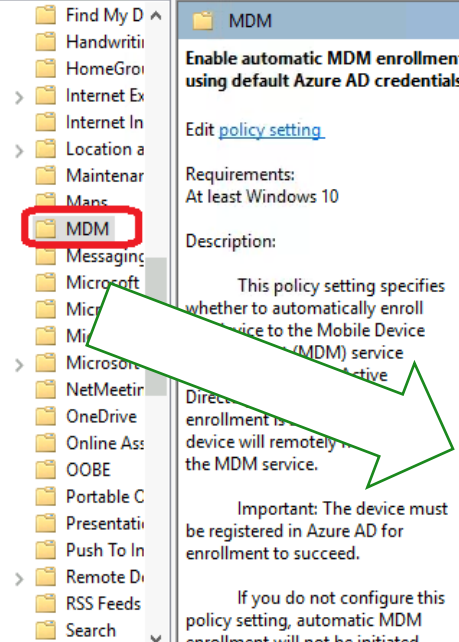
Find My D
Handwritin
HomeGrou
Internet Ex
Internet In
Location a
Maintenar
Maps
MDM
Messaging
Microsoft
Micr
Mi
Microso
NetMeetin
OneDrive
Online Ass
OOBE
Portable C
Presentatio
Push To In
Remote De
RSS Feeds
Search

MDM

Enable automatic MDM enrollment using default Azure AD credentials

Edit policy setting

Requirements:
At least Windows 10

Description:

This policy setting specifies whether to automatically enroll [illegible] device to the Mobile Device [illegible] (MDM) service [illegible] Active Direc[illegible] enrollment is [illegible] device will remotely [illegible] the MDM service.

Important: The device must be registered in Azure AD for enrollment to succeed.

If you do not configure this policy setting, automatic MDM enrollment will not be initiated